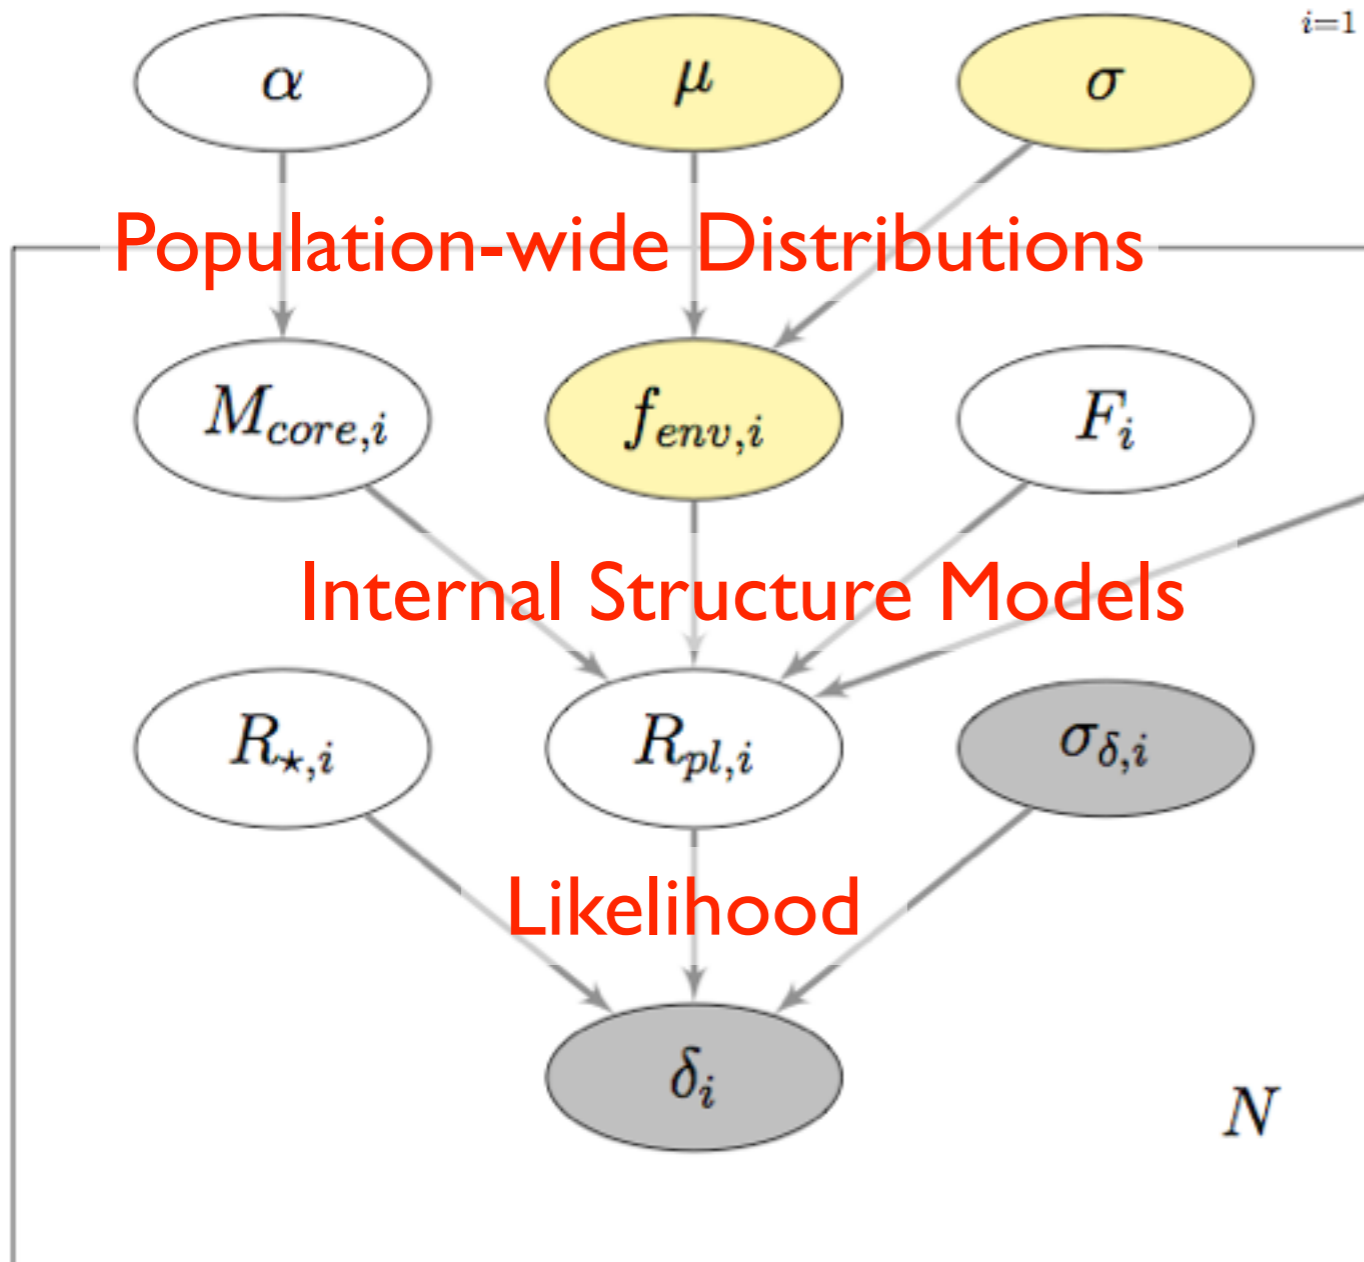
$i=1$

$\alpha$

$\mu$

$\sigma$

Population-wide Distributions

$M_{core,i}$

$f_{env,i}$

$F_i$

Internal Structure Models

$R_{\star,i}$

$R_{pl,i}$

$\sigma_{\delta,i}$

Likelihood

$\delta_i$

$N$